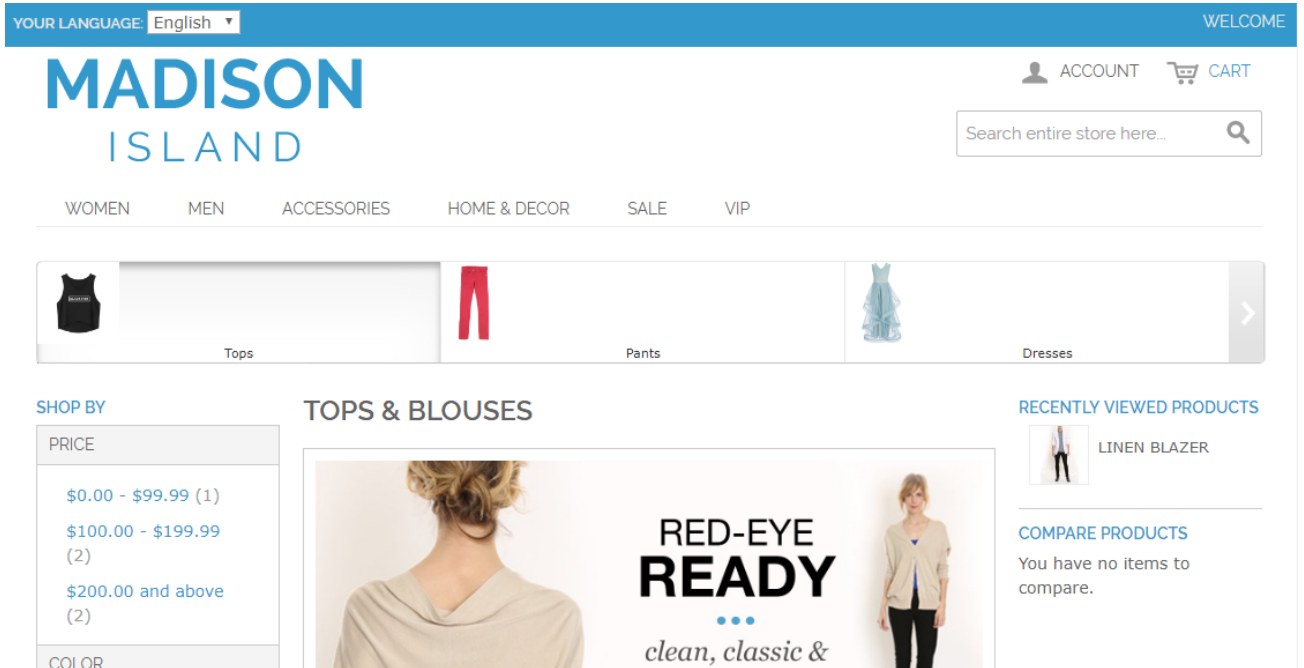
YOUR LANGUAGE: English

WELCOME

MADISON
ISLAND

ACCOUNT CART

Search entire store here...

WOMEN MEN ACCESSORIES HOME & DECOR SALE VIP

Tops

Pants

Dresses

SHOP BY

PRICE

$0.00 - $99.99 (1)

$100.00 - $199.99 (2)

$200.00 and above (2)

COLOR

TOPS & BLOUSES

RED-EYE
READY

clean, classic &

RECENTLY VIEWED PRODUCTS

LINEN BLAZER

COMPARE PRODUCTS

You have no items to compare.